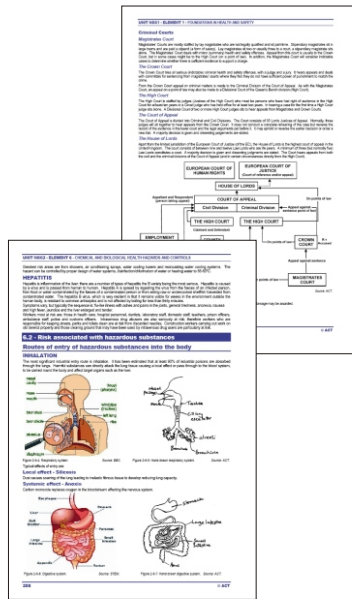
UNIT NGC1 - ELEMENT 1 - FOUNDATIONS IN HEALTH AND SAFETY

Criminal Courts

Magistrates Court

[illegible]

The Crown Court

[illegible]

The High Court

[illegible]

The Court of Appeal

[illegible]

The House of Lords

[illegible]

EUROPEAN COURT OF HUMAN RIGHTS

EUROPEAN COURT OF JUSTICE

HOUSE OF LORDS

COURT OF APPEAL

Civil Division

Criminal Division

THE HIGH COURT

THE HIGH COURT

CROWN COURT

MAGISTRATES COURT

EMPLOYMENT

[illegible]

© ACT

UNIT NGC1 - ELEMENT 6 - CHEMICAL AND BIOLOGICAL HEALTH HAZARDS AND CONTROLS

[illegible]

HEPATITIS

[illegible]

6.2 - Risk associated with hazardous substances

Routes of entry of hazardous substances into the body

INHALATION

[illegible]

Local effect - Silicosis

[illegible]

Systemic effect - Arsenic

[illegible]

Lungs

Large intestine

Small intestine

Rectum

Anus

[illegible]

© ACT